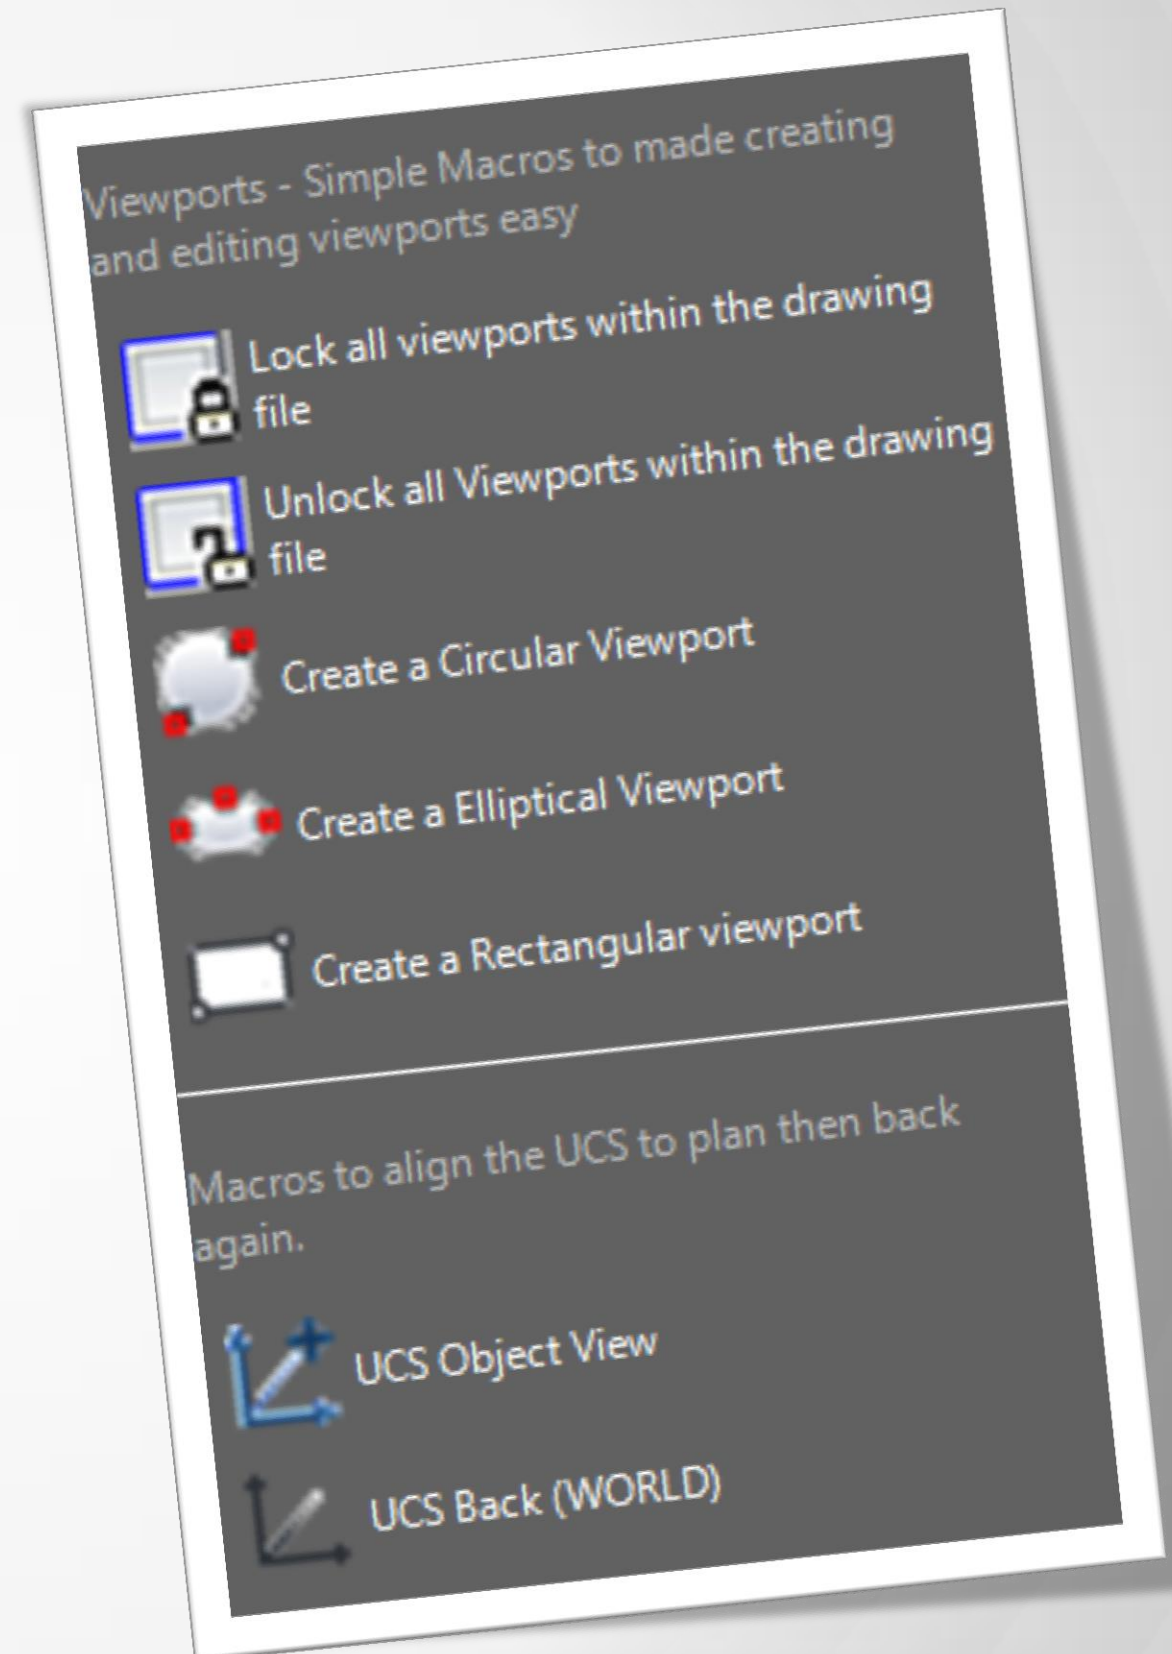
Viewports - Simple Macros to made creating and editing viewports easy

Lock all viewports within the drawing file

Unlock all Viewports within the drawing file

Create a Circular Viewport

Create a Elliptical Viewport

Create a Rectangular viewport

Macros to align the UCS to plan then back again.

UCS Object View

UCS Back (WORLD)